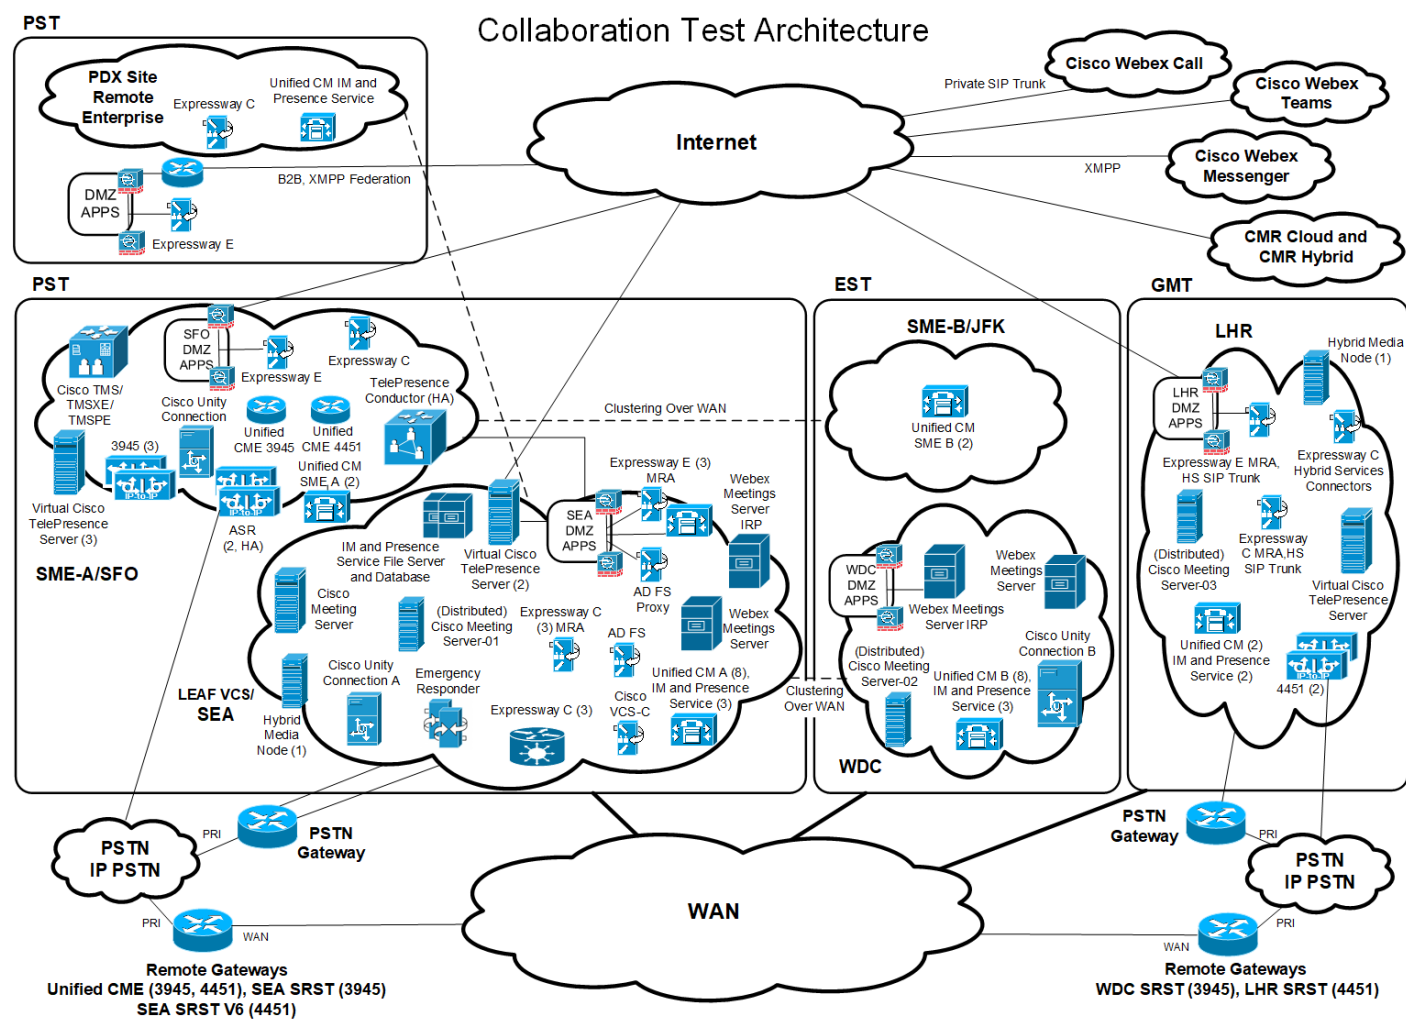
Collaboration Test Architecture

PST

PDX Site Remote Enterprise

Expressway C

Unified CM IM and Presence Service

DMZ APPS

Expressway E

B2B, XMPP Federation

Internet

Private SIP Trunk

Cisco Webex Call

Cisco Webex Teams

Cisco Webex Messenger

XMPP

CMR Cloud and CMR Hybrid

PST

SFO DMZ APPS

Expressway E

Expressway C

Cisco TMS/ TMSXE/ TMSPE

Cisco Unity Connection

Unified CME 3945

Unified CME 4451

TelePresence Conductor (HA)

3945 (3)

Unified CM SME A (2)

Virtual Cisco TelePresence Server (3)

ASR (2, HA)

SME-A/SFO

Clustering Over WAN

Expressway E (3) MRA

Webex Meetings Server IRP

SEA DMZ APPS

IM and Presence Service File Server and Database

Virtual Cisco TelePresence Server (2)

Cisco Meeting Server

(Distributed) Cisco Meeting Server-01

Expressway C (3) MRA

AD FS Proxy

Webex Meetings Server

AD FS

LEAF VCS/ SEA

Hybrid Media Node (1)

Cisco Unity Connection A

Emergency Responder

Unified CM A (8), IM and Presence Service (3)

Expressway C (3)

Cisco VCS-C

EST

SME-B/JFK

Unified CM SME B (2)

WDC DMZ APPS

Webex Meetings Server

Webex Meetings Server IRP

Clustering Over WAN

(Distributed) Cisco Meeting Server-02

Cisco Unity Connection B

Unified CM B (8), IM and Presence Service (3)

WDC

GMT

LHR

Hybrid Media Node (1)

LHR DMZ APPS

Expressway E MRA, HS SIP Trunk

Expressway C Hybrid Services Connectors

(Distributed) Cisco Meeting Server-03

Expressway C MRA,HS SIP Trunk

Virtual Cisco TelePresence Server

Unified CM (2) IM and Presence Service (2)

4451 (2)

PSTN IP PSTN

PRI

PSTN Gateway

PRI

WAN

WAN

Remote Gateways Unified CME (3945, 4451), SEA SRST (3945) SEA SRST V6 (4451)

PSTN Gateway

PRI

PSTN IP PSTN

PRI

WAN

Remote Gateways WDC SRST (3945), LHR SRST (4451)